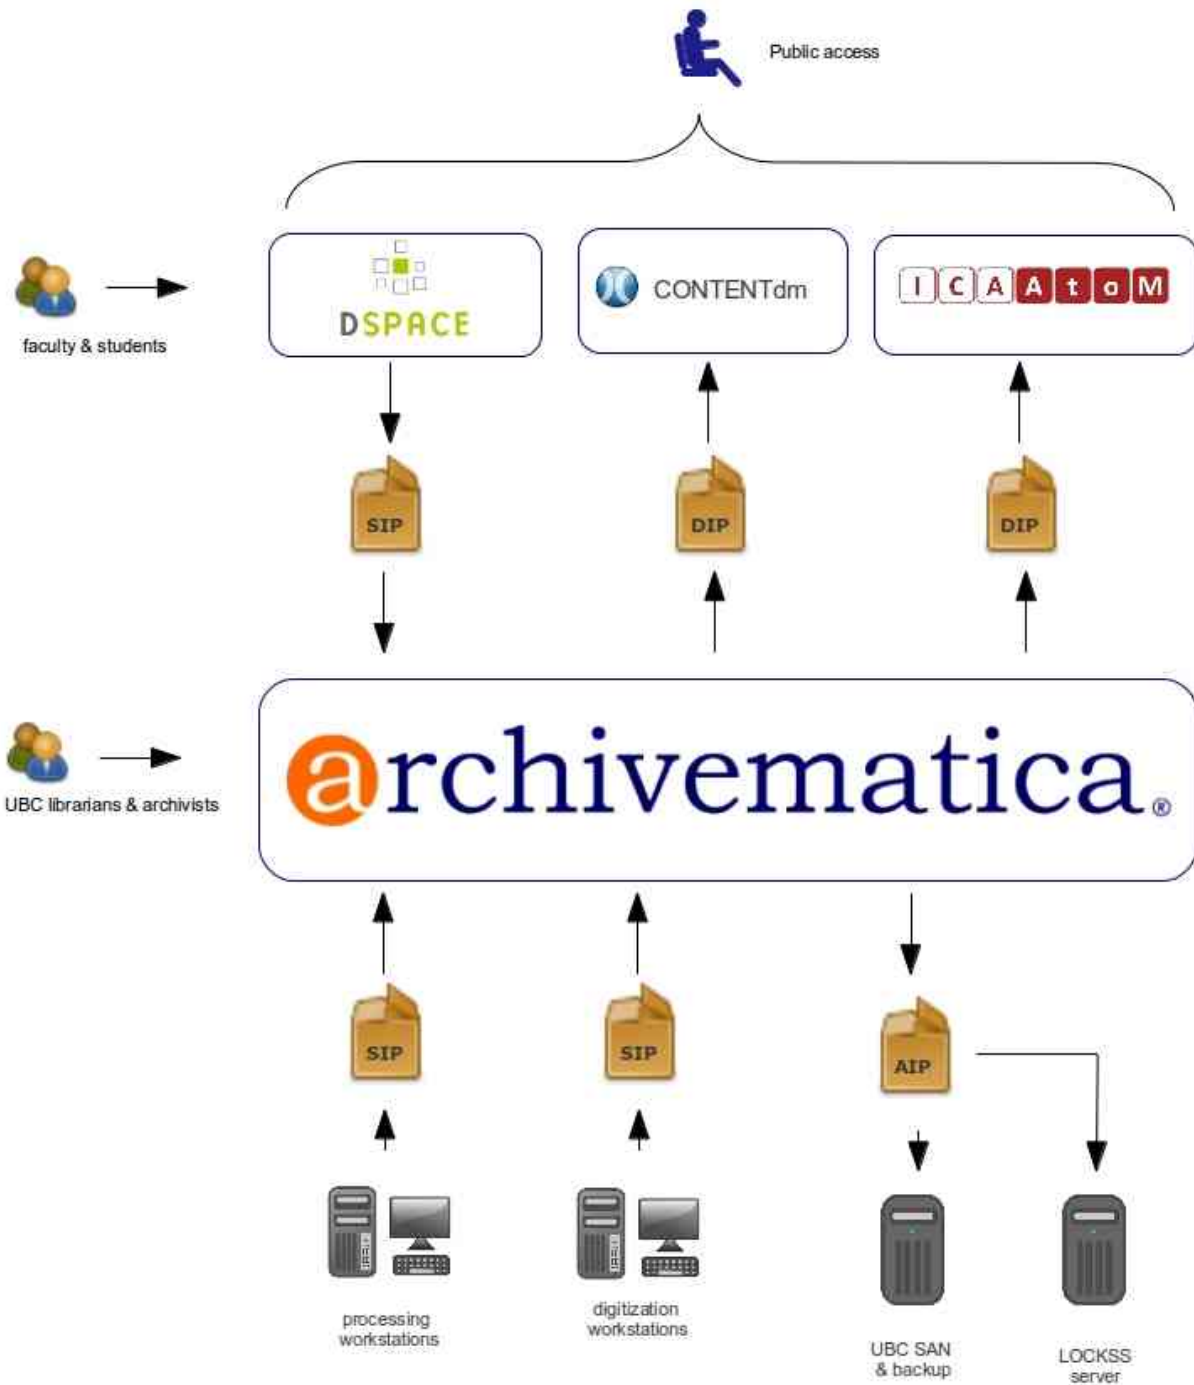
Public access

faculty & students

DSPACE

CONTENTdm

ICAAtoM

SIP

DIP

DIP

UBC librarians & archivists

archivematica®

SIP

SIP

AIP

processing workstations

digitization workstations

UBC SAN & backup

LOCKSS server